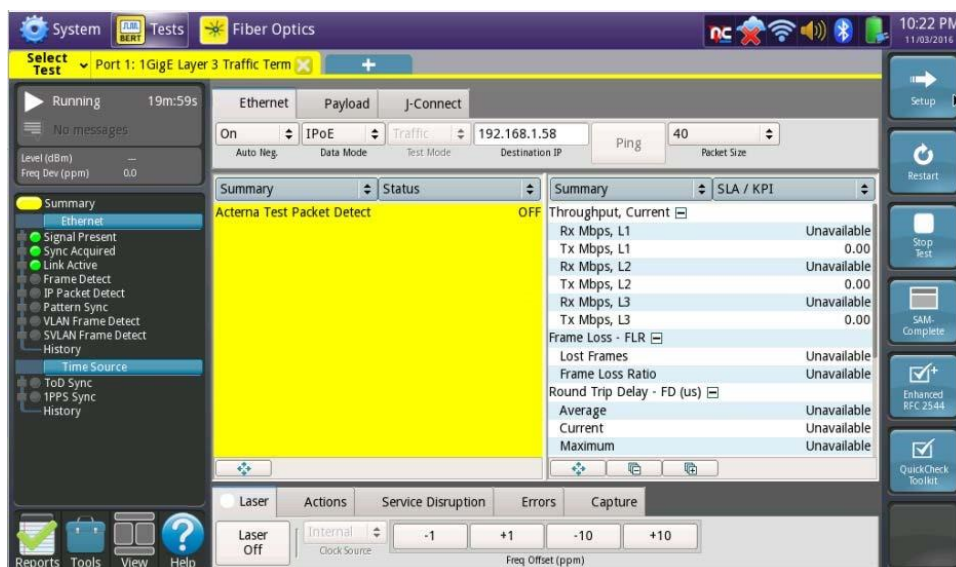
System BERT Tests Fiber Optics nc 10:22 PM 11/03/2016

Select Test Port 1: 1GigE Layer 3 Traffic Term +

Running 19m:59s
No messages
Level (dBm) —
Freq Dev (ppm) 0.0

Summary
Ethernet
Signal Present
Sync Acquired
Link Active
Frame Detect
IP Packet Detect
Pattern Sync
VLAN Frame Detect
SVLAN Frame Detect
History
Time Source
ToD Sync
1PPS Sync
History

Ethernet | Payload | J-Connect

On Auto Neg. | IPoE Data Mode | Traffic Test Mode | 192.168.1.58 Destination IP | Ping | 40 Packet Size

Summary | Status
Acterna Test Packet Detect OFF

Summary | SLA / KPI

| | |
|---|---|
| Throughput, Current | |
| Rx Mbps, L1 | Unavailable |
| Tx Mbps, L1 | 0.00 |
| Rx Mbps, L2 | Unavailable |
| Tx Mbps, L2 | 0.00 |
| Rx Mbps, L3 | Unavailable |
| Tx Mbps, L3 | 0.00 |
| Frame Loss - FLR | |
| Lost Frames | Unavailable |
| Frame Loss Ratio | Unavailable |
| Round Trip Delay - FD (us) | |
| Average | Unavailable |
| Current | Unavailable |
| Maximum | Unavailable |

Laser | Actions | Service Disruption | Errors | Capture

Laser Off | Internal Clock Source | -1 | +1 | -10 | +10
Freq Offset (ppm)

Setup
Restart
Stop Test
SAM-Complete
Enhanced RFC 2544
QuickCheck Toolkit

Reports Tools View Help